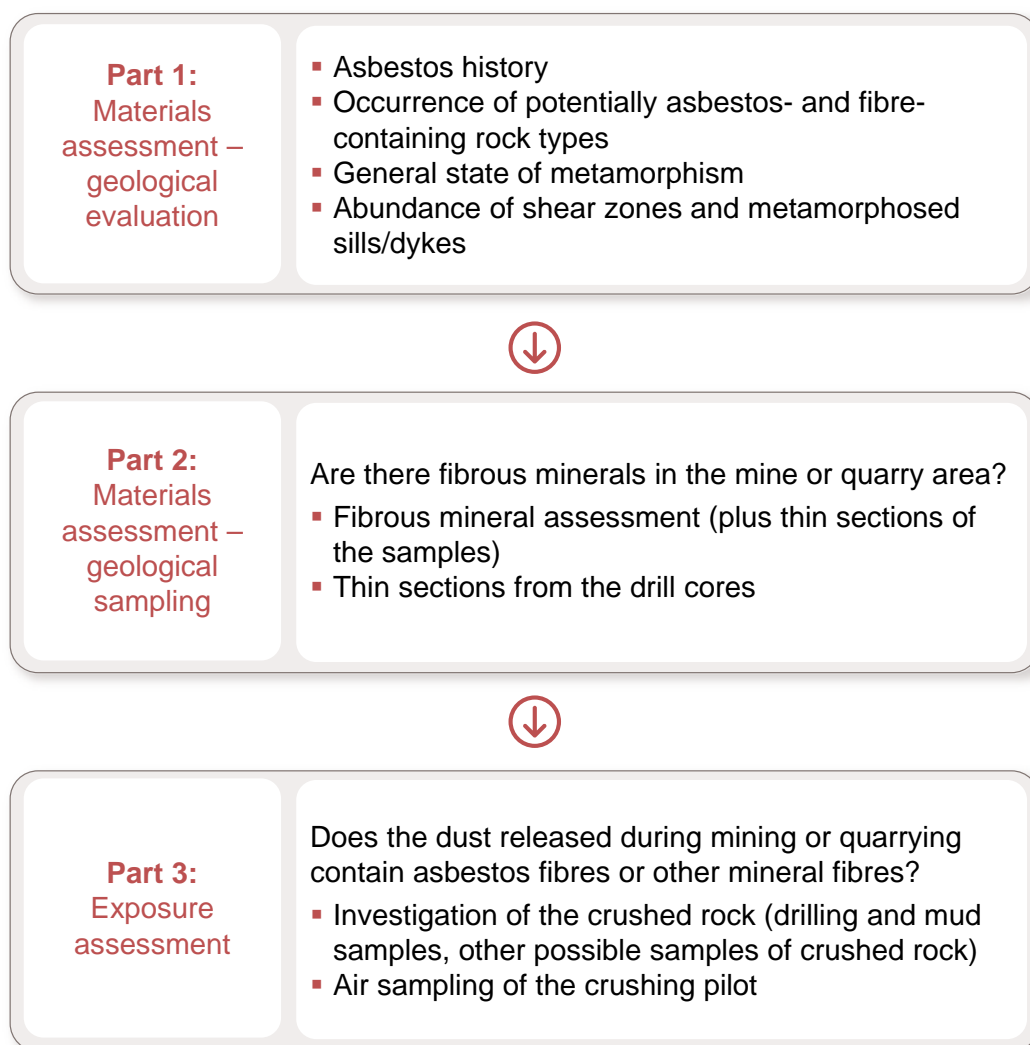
**Part 1:**
Materials assessment – geological evaluation

- Asbestos history
- Occurrence of potentially asbestos- and fibre-containing rock types
- General state of metamorphism
- Abundance of shear zones and metamorphosed sills/dykes

**Part 2:**
Materials assessment – geological sampling

Are there fibrous minerals in the mine or quarry area?
- Fibrous mineral assessment (plus thin sections of the samples)
- Thin sections from the drill cores

**Part 3:**
Exposure assessment

Does the dust released during mining or quarrying contain asbestos fibres or other mineral fibres?
- Investigation of the crushed rock (drilling and mud samples, other possible samples of crushed rock)
- Air sampling of the crushing pilot